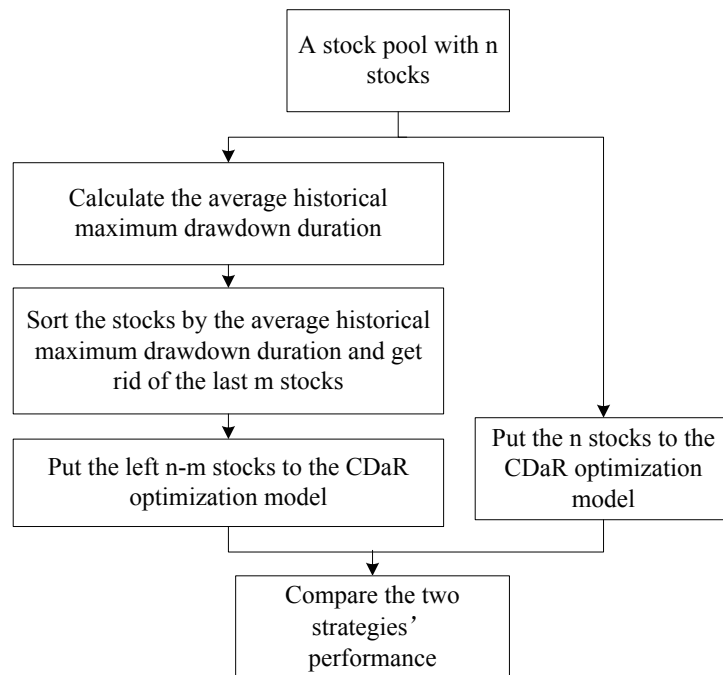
A stock pool with n stocks

Calculate the average historical maximum drawdown duration

Sort the stocks by the average historical maximum drawdown duration and get rid of the last m stocks

Put the left n-m stocks to the CDaR optimization model

Put the n stocks to the CDaR optimization model

Compare the two strategies' performance